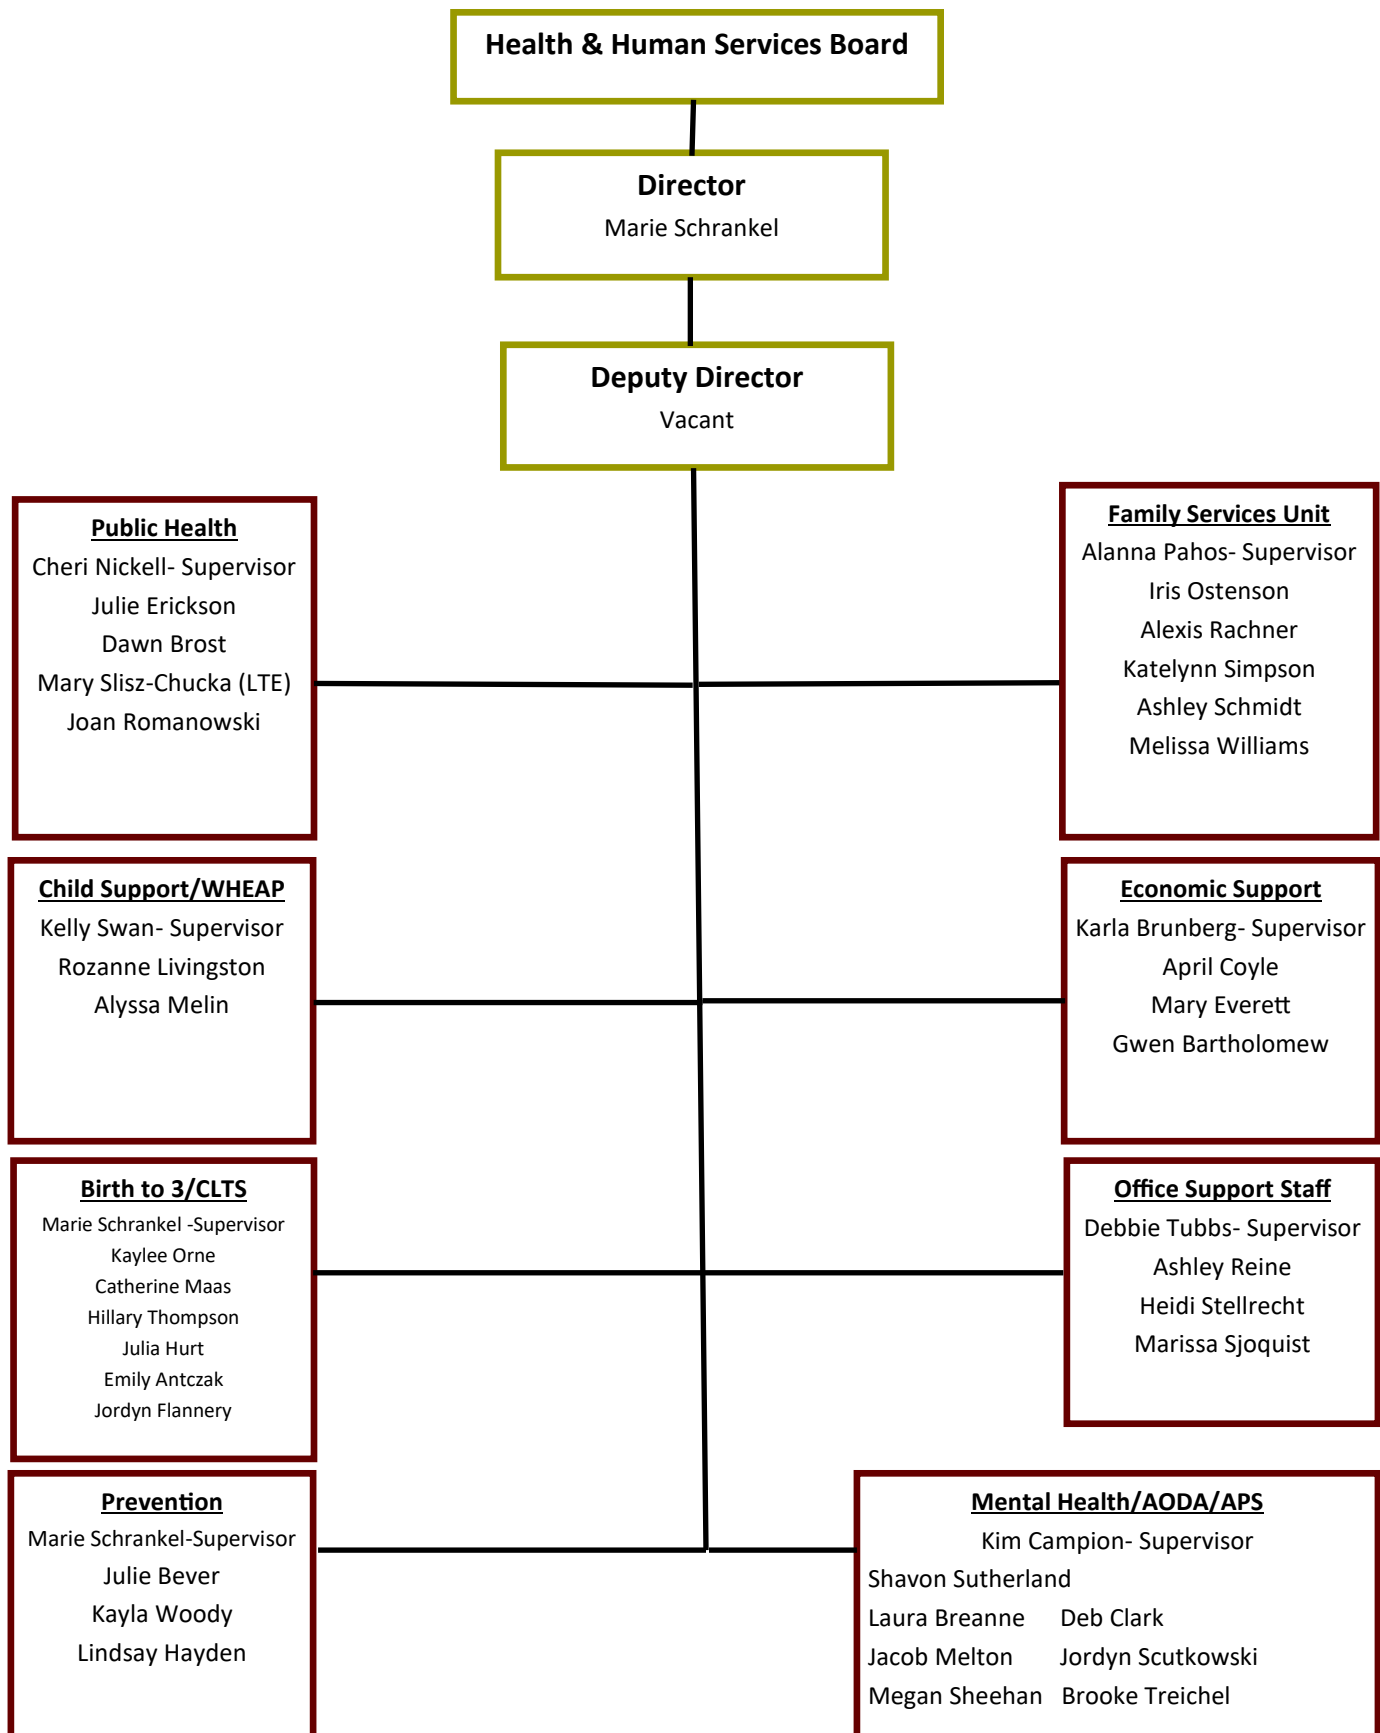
Health & Human Services Board

Director
Marie Schrankel

Deputy Director
Vacant

Public Health
Cheri Nickell- Supervisor
Julie Erickson
Dawn Brost
Mary Slisz-Chucka (LTE)
Joan Romanowski

Family Services Unit
Alanna Pahos- Supervisor
Iris Ostenson
Alexis Rachner
Katelynn Simpson
Ashley Schmidt
Melissa Williams

Child Support/WHEAP
Kelly Swan- Supervisor
Rozanne Livingston
Alyssa Melin

Economic Support
Karla Brunberg- Supervisor
April Coyle
Mary Everett
Gwen Bartholomew

Birth to 3/CLTS
Marie Schrankel -Supervisor
Kaylee Orne
Catherine Maas
Hillary Thompson
Julia Hurt
Emily Antczak
Jordyn Flannery

Office Support Staff
Debbie Tubbs- Supervisor
Ashley Reine
Heidi Stellrecht
Marissa Sjoquist

Prevention
Marie Schrankel-Supervisor
Julie Bever
Kayla Woody
Lindsay Hayden

Mental Health/AODA/APS
Kim Campion- Supervisor
Shavon Sutherland
Laura Breanne Deb Clark
Jacob Melton Jordyn Scutkowski
Megan Sheehan Brooke Treichel